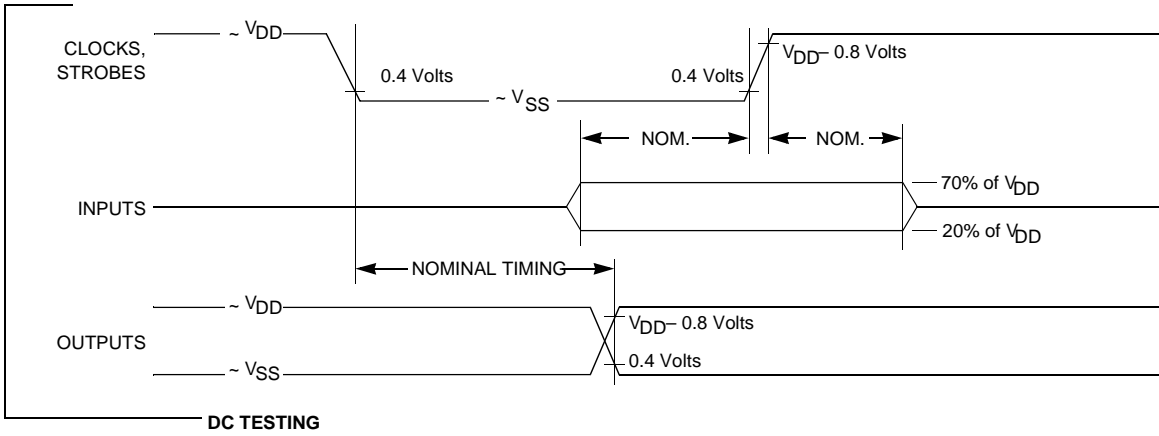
CLOCKS, STROBES

~ $V_{DD}$

0.4 Volts

~ $V_{SS}$

0.4 Volts

$V_{DD}$– 0.8 Volts

NOM.

NOM.

INPUTS

70% of $V_{DD}$

20% of $V_{DD}$

NOMINAL TIMING

OUTPUTS

~ $V_{DD}$

~ $V_{SS}$

$V_{DD}$– 0.8 Volts

0.4 Volts

DC TESTING